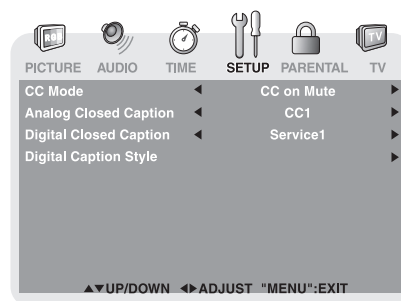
PICTURE AUDIO TIME SETUP PARENTAL TV

| | | | |
|---|---|---|---|
| CC Mode | ◄ | CC on Mute | ► |
| Analog Closed Caption | ◄ | CC1 | ► |
| Digital Closed Caption | ◄ | Service1 | ► |
| Digital Caption Style | | | ► |

▲▼UP/DOWN ◄►ADJUST "MENU":EXIT